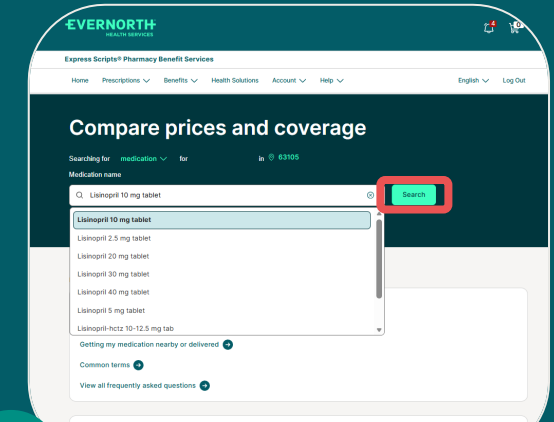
EVERNORTH
HEALTH SERVICES

4

0

Express Scripts® Pharmacy Benefit Services

Home Prescriptions Benefits Health Solutions Account Help English Log Out

Compare prices and coverage

Searching for medication for in 63105

Medication name

Lisinopril 10 mg tablet

Search

Lisinopril 10 mg tablet
Lisinopril 2.5 mg tablet
Lisinopril 20 mg tablet
Lisinopril 30 mg tablet
Lisinopril 40 mg tablet
Lisinopril 5 mg tablet
Lisinopril-hctz 10-12.5 mg tab

Getting my medication nearby or delivered

Common terms

View all frequently asked questions